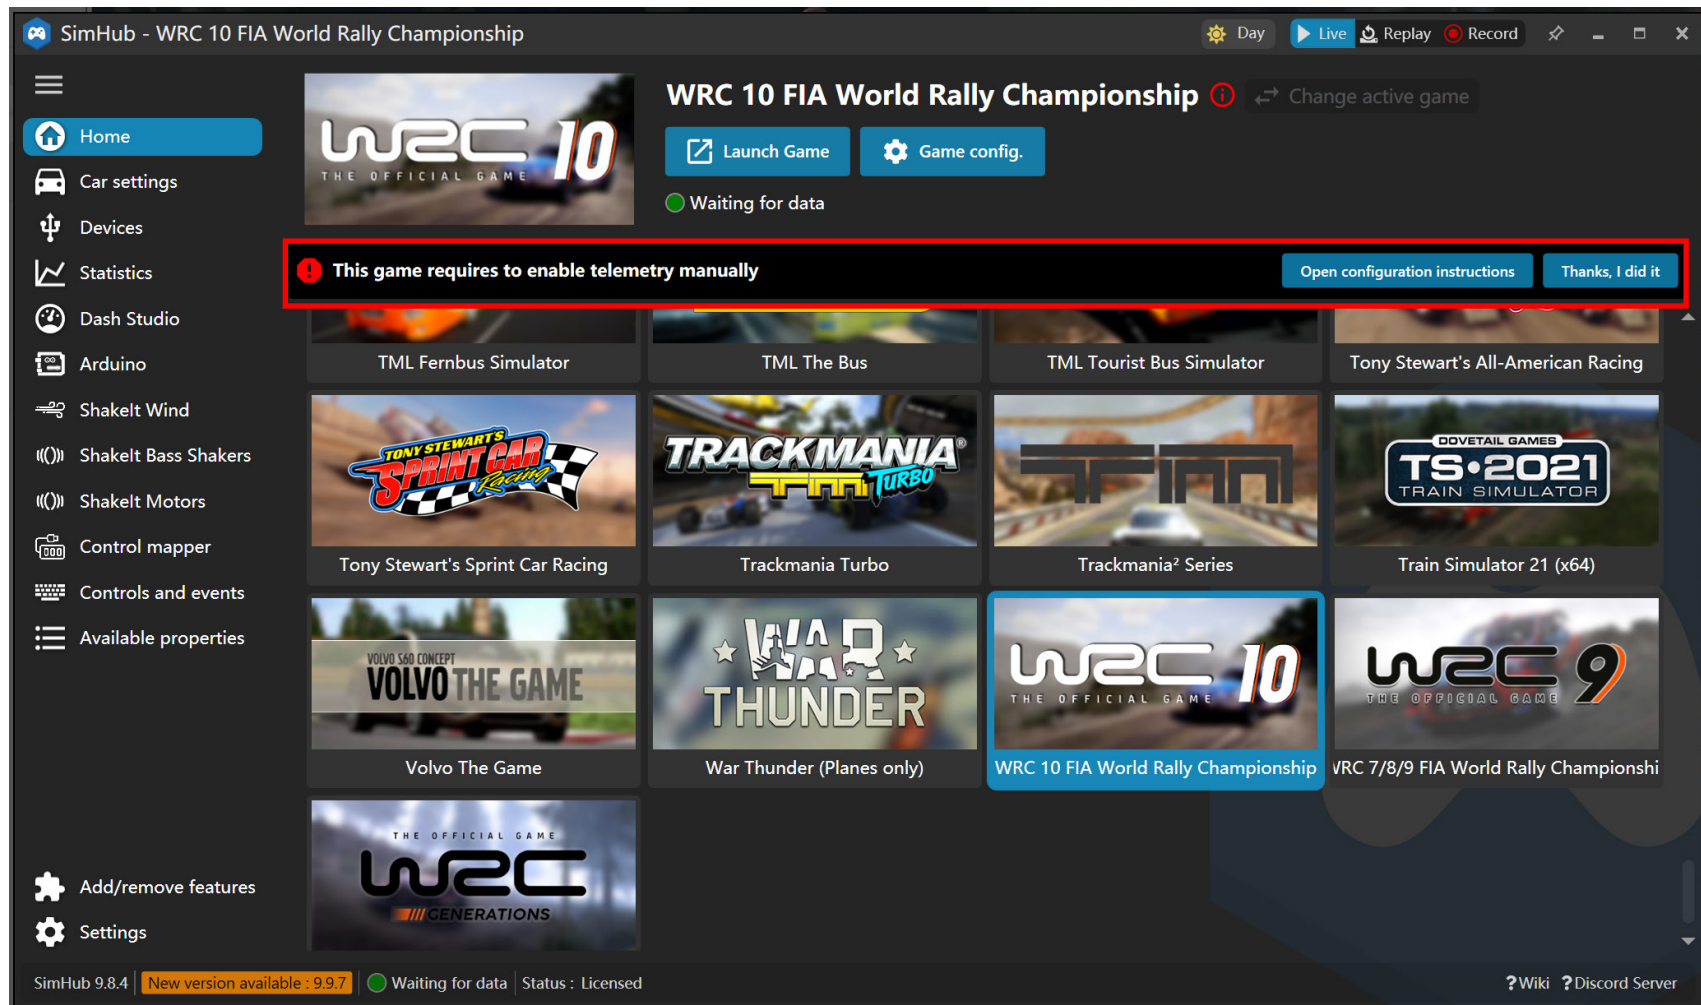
SimHub - WRC 10 FIA World Rally Championship

Day Live Replay Record

Home
Car settings
Devices
Statistics
Dash Studio
Arduino
ShakeIt Wind
ShakeIt Bass Shakers
ShakeIt Motors
Control mapper
Controls and events
Available properties

Add/remove features
Settings

WRC 10 THE OFFICIAL GAME

WRC 10 FIA World Rally Championship

Change active game

Launch Game
Game config.

Waiting for data

This game requires to enable telemetry manually

Open configuration instructions
Thanks, I did it

TML Fernbus Simulator
TML The Bus
TML Tourist Bus Simulator
Tony Stewart's All-American Racing

TONY STEWART'S SPRINT CAR Racing
Tony Stewart's Sprint Car Racing

TRACKMANIA TURBO
Trackmania Turbo

Trackmania² Series

DOVETAIL GAMES TS•2021 TRAIN SIMULATOR
Train Simulator 21 (x64)

VOLVO S60 CONCEPT VOLVO THE GAME
Volvo The Game

WAR THUNDER
War Thunder (Planes only)

WRC 10 THE OFFICIAL GAME
WRC 10 FIA World Rally Championship

WRC 9 THE OFFICIAL GAME
VRC 7/8/9 FIA World Rally Championshi

THE OFFICIAL GAME WRC GENERATIONS

SimHub 9.8.4 | New version available : 9.9.7 | Waiting for data | Status : Licensed

? Wiki ? Discord Server